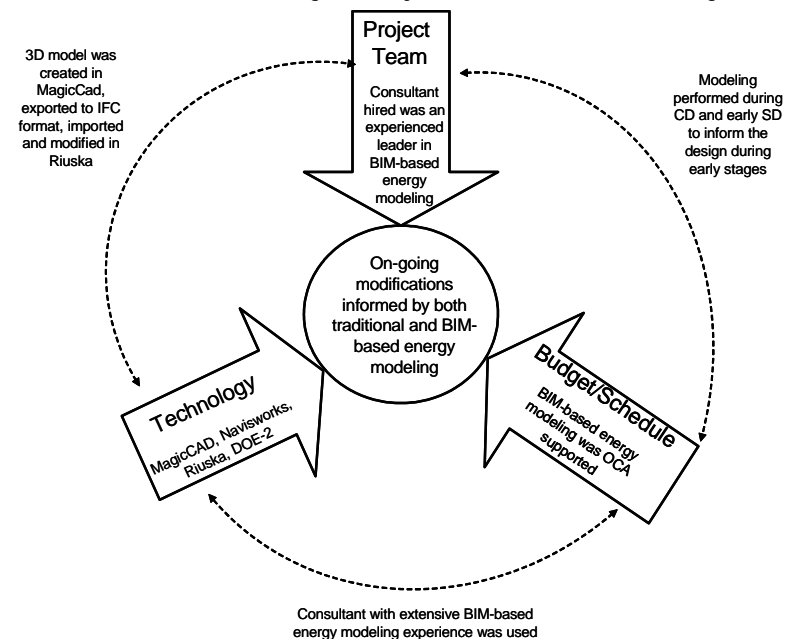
3D model was created in MagicCad, exported to IFC format, imported and modified in Riuska

Project Team

Consultant hired was an experienced leader in BIM-based energy modeling

Modeling performed during CD and early SD to inform the design during early stages

On-going modifications informed by both traditional and BIM-based energy modeling

Technology

MagicCAD, Navisworks, Riuska, DOE-2

Budget/Schedule

BIM-based energy modeling was OCA supported

Consultant with extensive BIM-based energy modeling experience was used